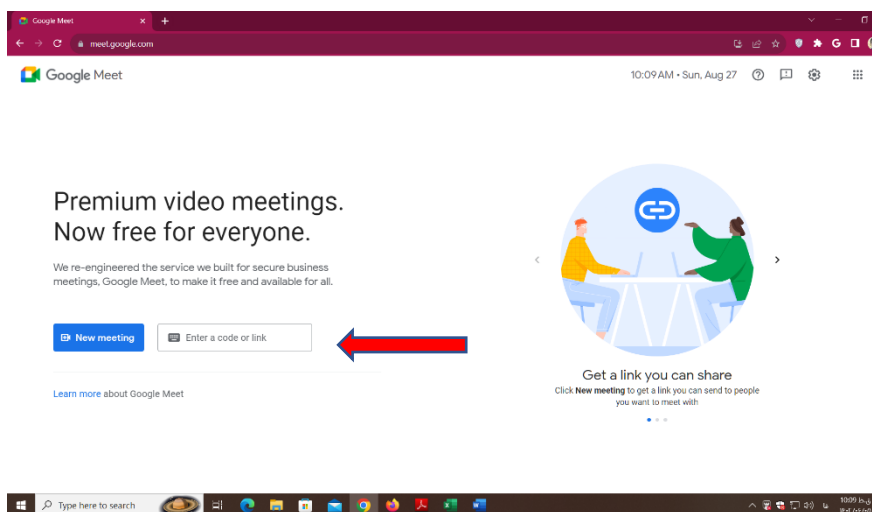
Google Meet

meet.google.com

Google Meet

10:09 AM • Sun, Aug 27

Premium video meetings. Now free for everyone.

We re-engineered the service we built for secure business meetings, Google Meet, to make it free and available for all.

New meeting

Enter a code or link

Learn more about Google Meet

Get a link you can share

Click New meeting to get a link you can send to people you want to meet with

Type here to search

10:09